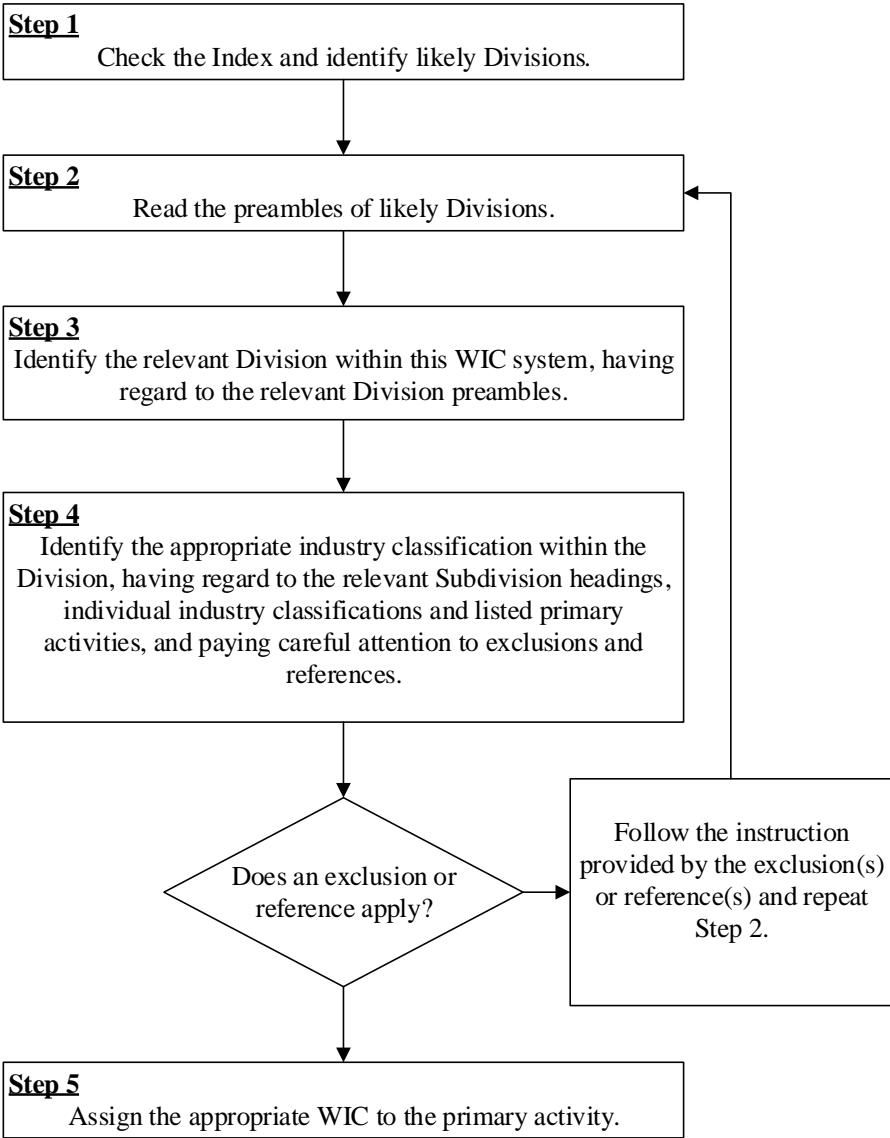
Step 1
Check the Index and identify likely Divisions.

Step 2
Read the preambles of likely Divisions.

Step 3
Identify the relevant Division within this WIC system, having regard to the relevant Division preambles.

Step 4
Identify the appropriate industry classification within the Division, having regard to the relevant Subdivision headings, individual industry classifications and listed primary activities, and paying careful attention to exclusions and references.

Does an exclusion or reference apply?

Follow the instruction provided by the exclusion(s) or reference(s) and repeat Step 2.

Step 5
Assign the appropriate WIC to the primary activity.